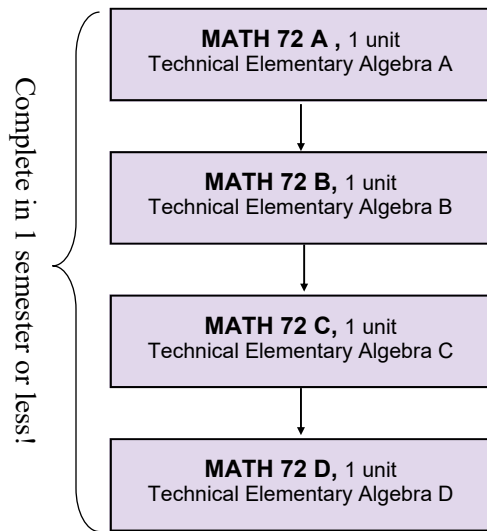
Complete in 1 semester or less!

MATH 72 A , 1 unit
Technical Elementary Algebra A

MATH 72 B, 1 unit
Technical Elementary Algebra B

MATH 72 C, 1 unit
Technical Elementary Algebra C

MATH 72 D, 1 unit
Technical Elementary Algebra D